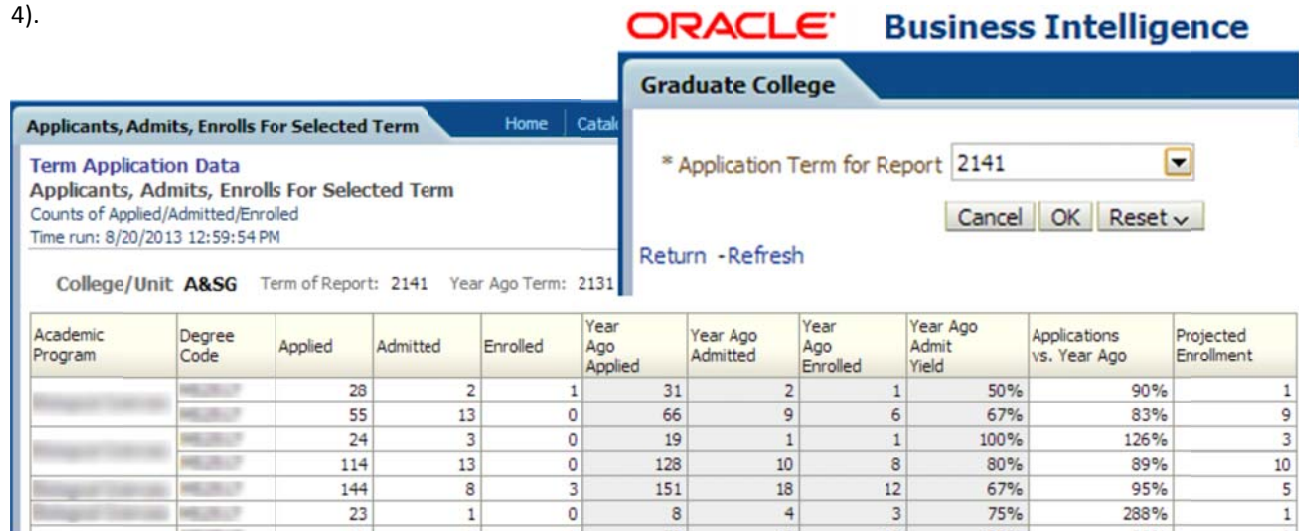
4).

ORACLE Business Intelligence

Graduate College

* Application Term for Report 2141

Cancel OK Reset

Return - Refresh

Applicants, Admits, Enrolls For Selected Term

Home Catal

Term Application Data
Applicants, Admits, Enrolls For Selected Term
Counts of Applied/Admitted/Enroled
Time run: 8/20/2013 12:59:54 PM

College/Unit A&SG Term of Report: 2141 Year Ago Term: 2131

| Academic Program | Degree Code | Applied | Admitted | Enrolled | Year Ago Applied | Year Ago Admitted | Year Ago Enrolled | Year Ago Admit Yield | Applications vs. Year Ago | Projected Enrollment |
|---|---|---|---|---|---|---|---|---|---|---|
| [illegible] | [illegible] | 28 | 2 | 1 | 31 | 2 | 1 | 50% | 90% | 1 |
| | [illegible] | 55 | 13 | 0 | 66 | 9 | 6 | 67% | 83% | 9 |
| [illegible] | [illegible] | 24 | 3 | 0 | 19 | 1 | 1 | 100% | 126% | 3 |
| | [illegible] | 114 | 13 | 0 | 128 | 10 | 8 | 80% | 89% | 10 |
| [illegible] | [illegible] | 144 | 8 | 3 | 151 | 18 | 12 | 67% | 95% | 5 |
| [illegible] | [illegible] | 23 | 1 | 0 | 8 | 4 | 3 | 75% | 288% | 1 |